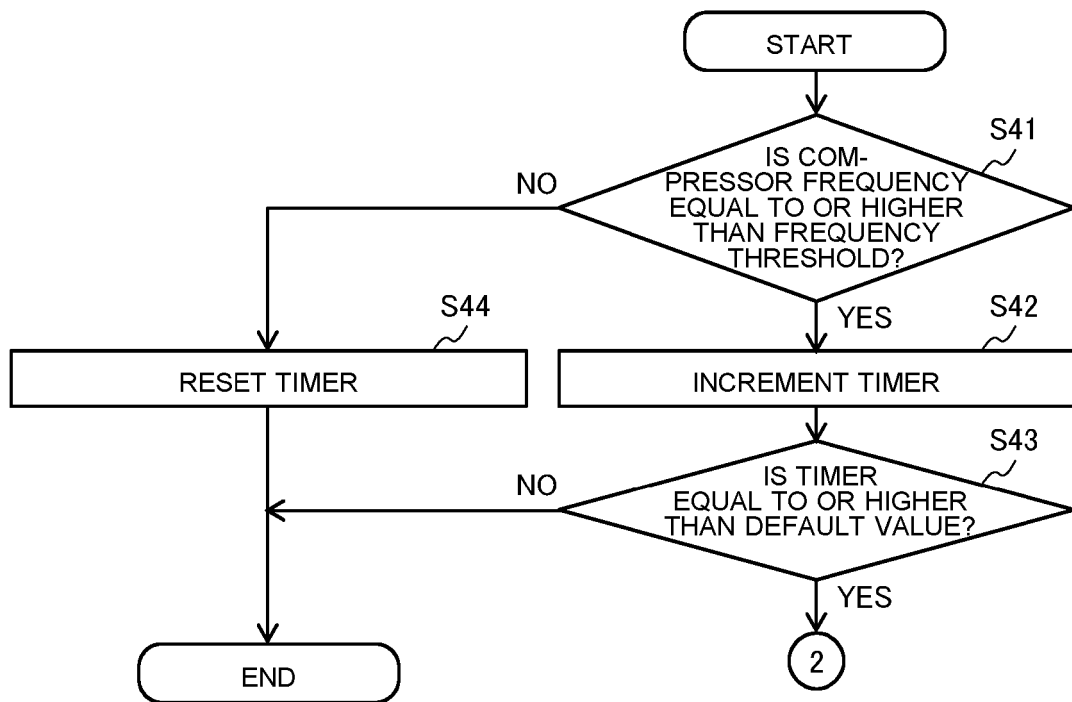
START

S41

IS COMPRESSOR FREQUENCY EQUAL TO OR HIGHER THAN FREQUENCY THRESHOLD?

NO

YES

S44

S42

RESET TIMER

INCREMENT TIMER

S43

IS TIMER EQUAL TO OR HIGHER THAN DEFAULT VALUE?

NO

YES

END

2